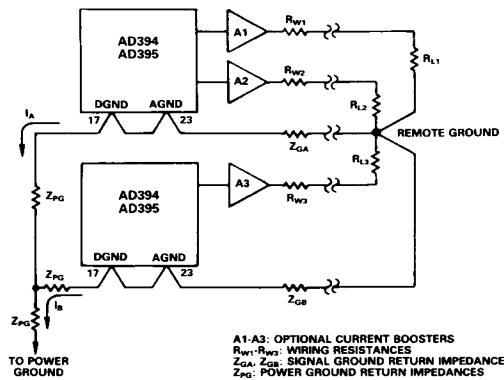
AD394
AD395

A1

$R_{W1}$

A2

$R_{W2}$

$R_{L1}$

$R_{L2}$

DGND

AGND

17

23

$I_A$

$Z_{GA}$

REMOTE GROUND

$R_{L3}$

$Z_{PG}$

AD394
AD395

A3

$R_{W3}$

DGND

AGND

17

23

$Z_{PG}$

$I_B$

$Z_{GB}$

$Z_{PG}$

TO POWER
GROUND

A1-A3: OPTIONAL CURRENT BOOSTERS
$R_{W1}$-$R_{W3}$: WIRING RESISTANCES
$Z_{GA}$, $Z_{GB}$: SIGNAL GROUND RETURN IMPEDANCE
$Z_{PG}$: POWER GROUND RETURN IMPEDANCES